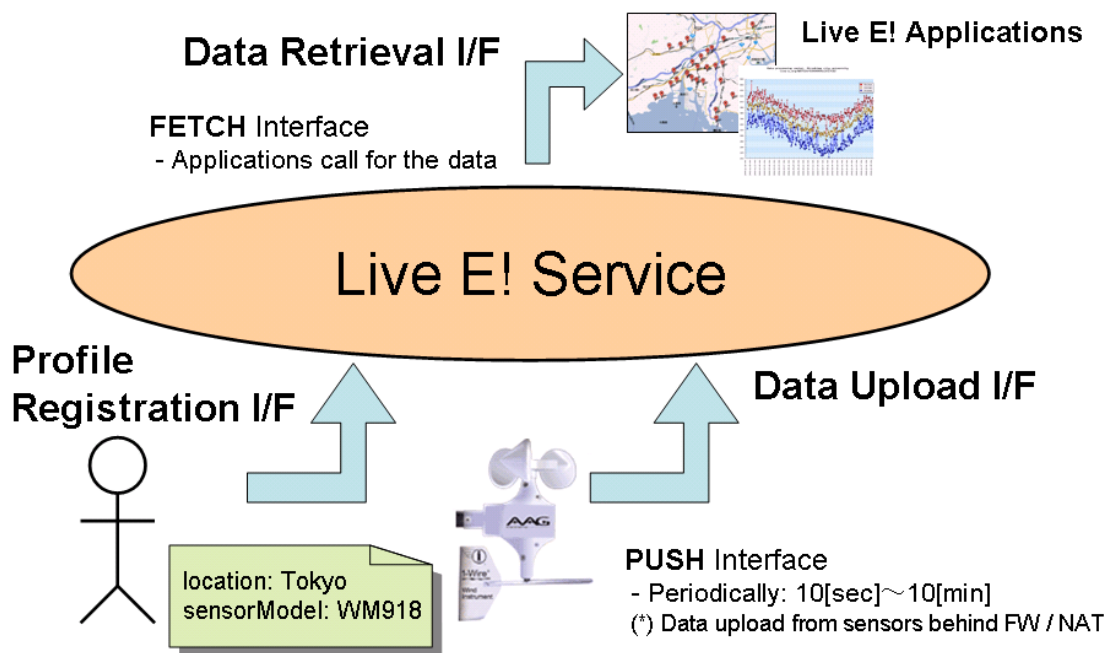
Data Retrieval I/F

Live E! Applications

FETCH Interface
- Applications call for the data

Live E! Service

Profile Registration I/F

Data Upload I/F

location: Tokyo
sensorModel: WM918

AAG

1-Wire
Wind Instrument

PUSH Interface
- Periodically: 10[sec]〜10[min]
(*) Data upload from sensors behind FW / NAT